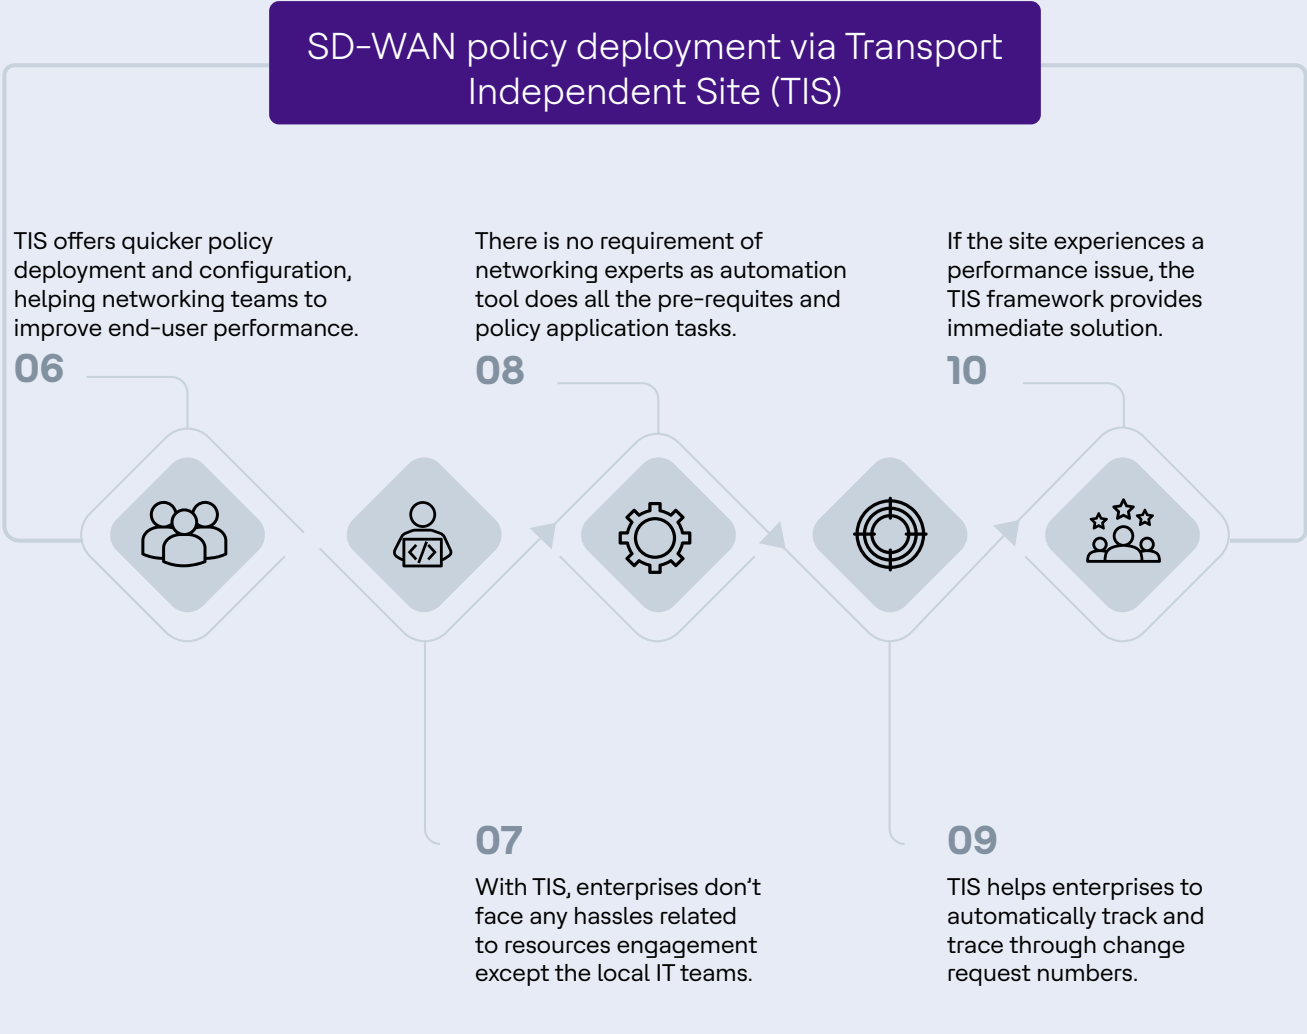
SD-WAN policy deployment via Transport Independent Site (TIS)

TIS offers quicker policy deployment and configuration, helping networking teams to improve end-user performance.

06

There is no requirement of networking experts as automation tool does all the pre-requites and policy application tasks.

08

If the site experiences a performance issue, the TIS framework provides immediate solution.

10

07

With TIS, enterprises don't face any hassles related to resources engagement except the local IT teams.

09

TIS helps enterprises to automatically track and trace through change request numbers.